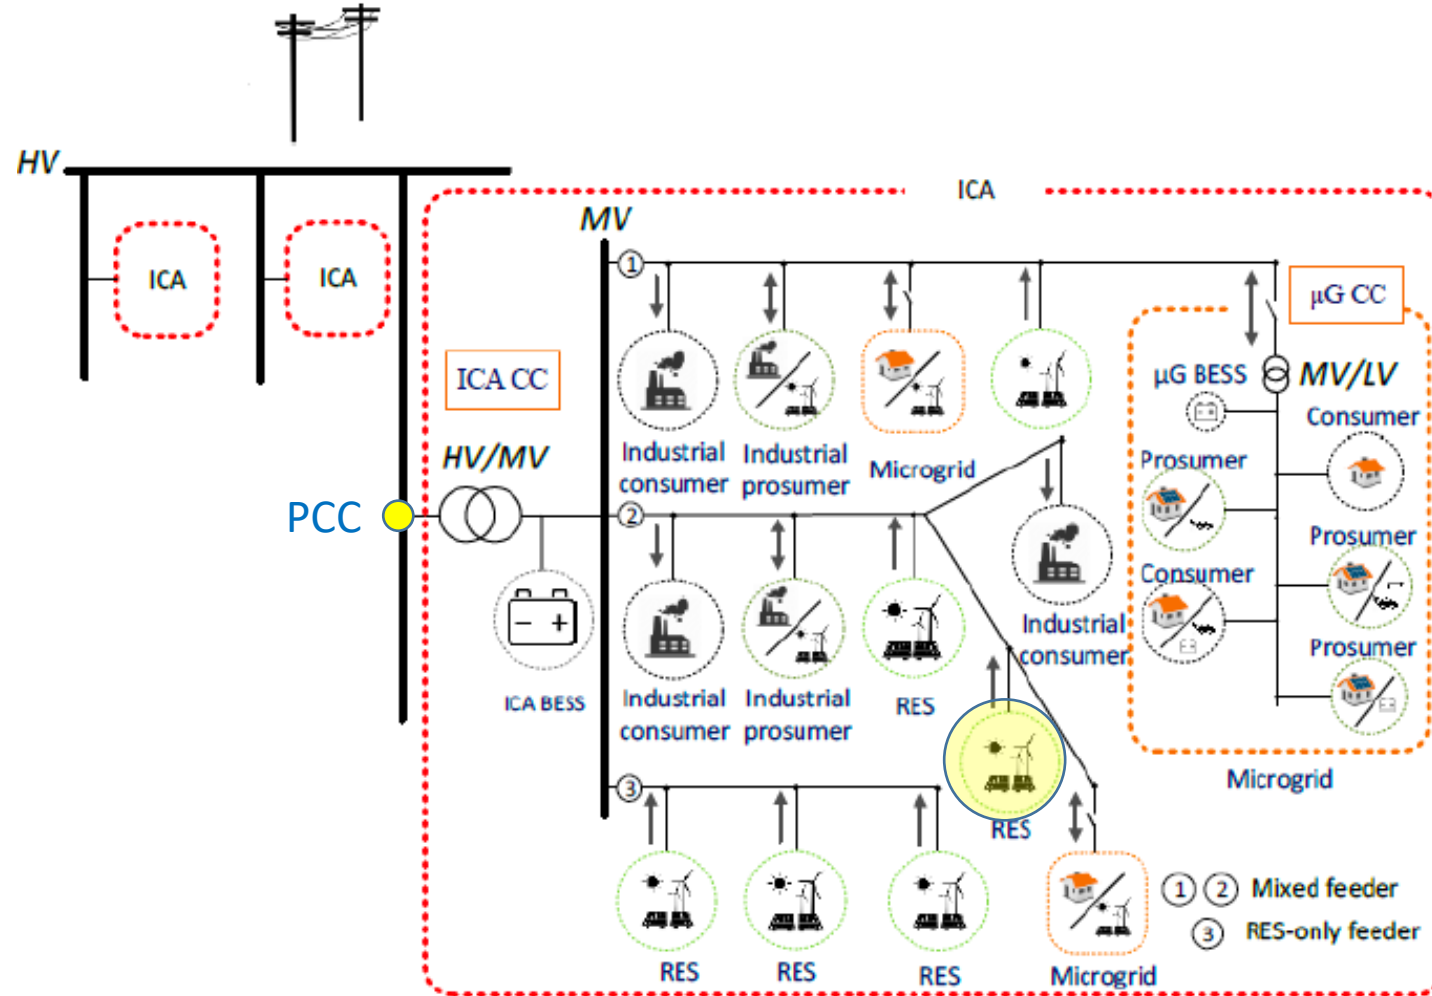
HV

ICA

ICA

ICA

MV

ICA CC

HV/MV

PCC

ICA BESS

1

2

3

Industrial consumer

Industrial prosumer

Microgrid

Industrial consumer

Industrial prosumer

RES

Industrial consumer

RES

RES

RES

RES

Microgrid

µG CC

µG BESS

MV/LV

Consumer

Prosumer

Prosumer

Consumer

Prosumer

Microgrid

1 2 Mixed feeder

3 RES-only feeder